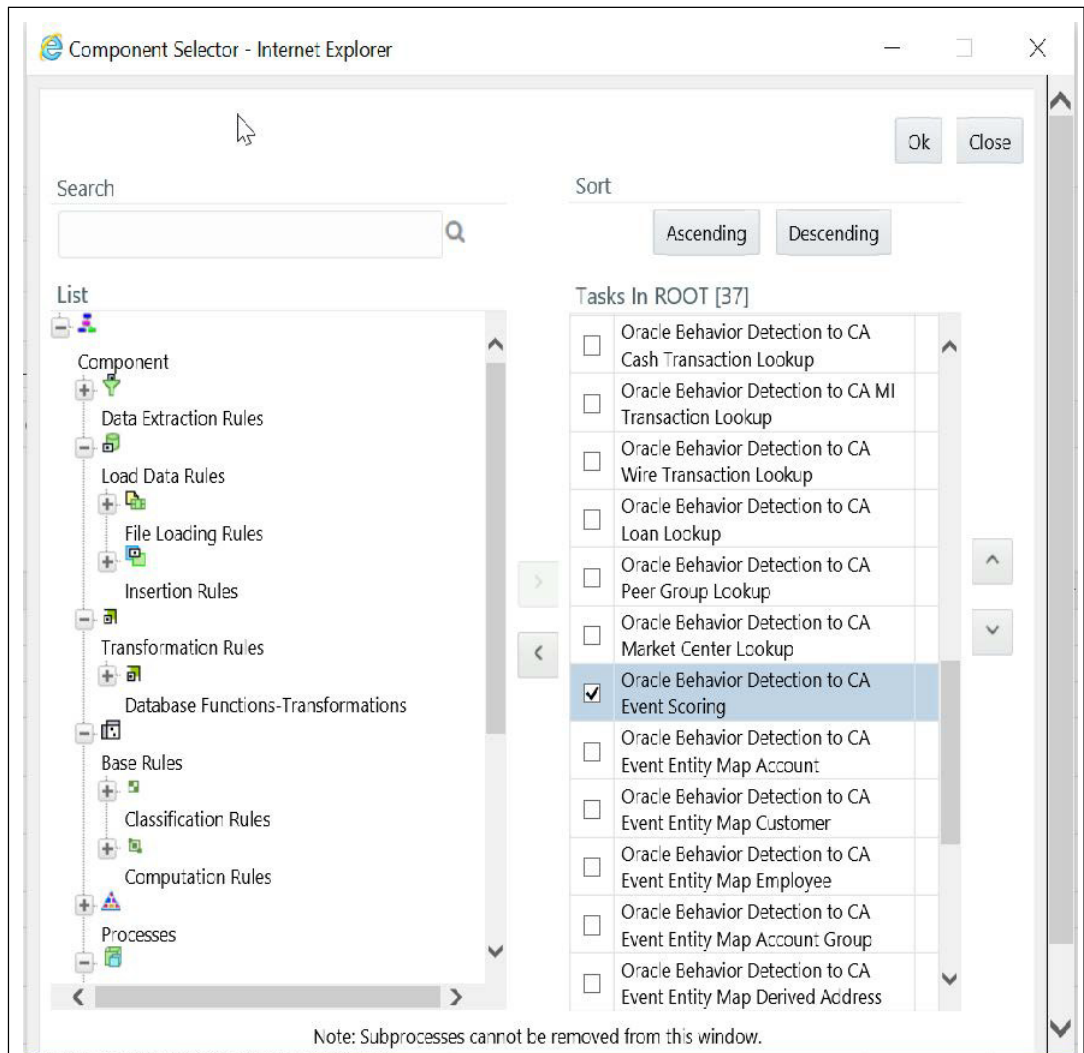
Component Selector - Internet Explorer

Ok Close

Search

Sort

Ascending Descending

List

Component

Data Extraction Rules

Load Data Rules

File Loading Rules

Insertion Rules

Transformation Rules

Database Functions-Transformations

Base Rules

Classification Rules

Computation Rules

Processes

Tasks In ROOT [37]

Oracle Behavior Detection to CA Cash Transaction Lookup

Oracle Behavior Detection to CA MI Transaction Lookup

Oracle Behavior Detection to CA Wire Transaction Lookup

Oracle Behavior Detection to CA Loan Lookup

Oracle Behavior Detection to CA Peer Group Lookup

Oracle Behavior Detection to CA Market Center Lookup

Oracle Behavior Detection to CA Event Scoring

Oracle Behavior Detection to CA Event Entity Map Account

Oracle Behavior Detection to CA Event Entity Map Customer

Oracle Behavior Detection to CA Event Entity Map Employee

Oracle Behavior Detection to CA Event Entity Map Account Group

Oracle Behavior Detection to CA Event Entity Map Derived Address

Note: Subprocesses cannot be removed from this window.